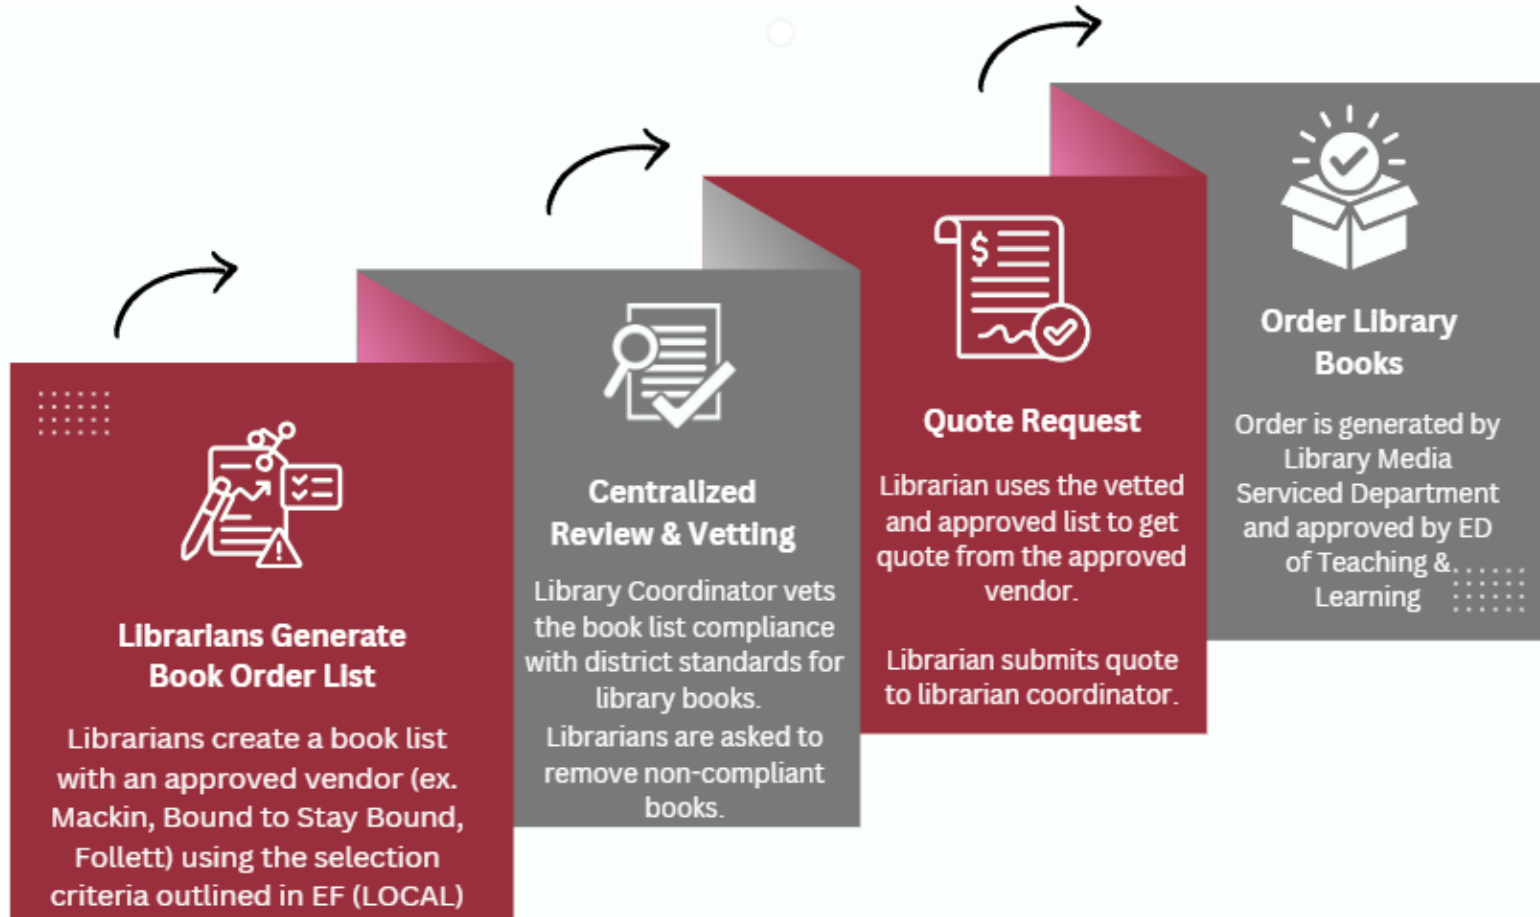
Librarians Generate Book Order List

Librarians create a book list with an approved vendor (ex. Mackin, Bound to Stay Bound, Follett) using the selection criteria outlined in EF (LOCAL)

Centralized Review & Vetting

Library Coordinator vets the book list compliance with district standards for library books. Librarians are asked to remove non-compliant books.

$

Quote Request

Librarian uses the vetted and approved list to get quote from the approved vendor.

Librarian submits quote to librarian coordinator.

Order Library Books

Order is generated by Library Media Serviced Department and approved by ED of Teaching & Learning